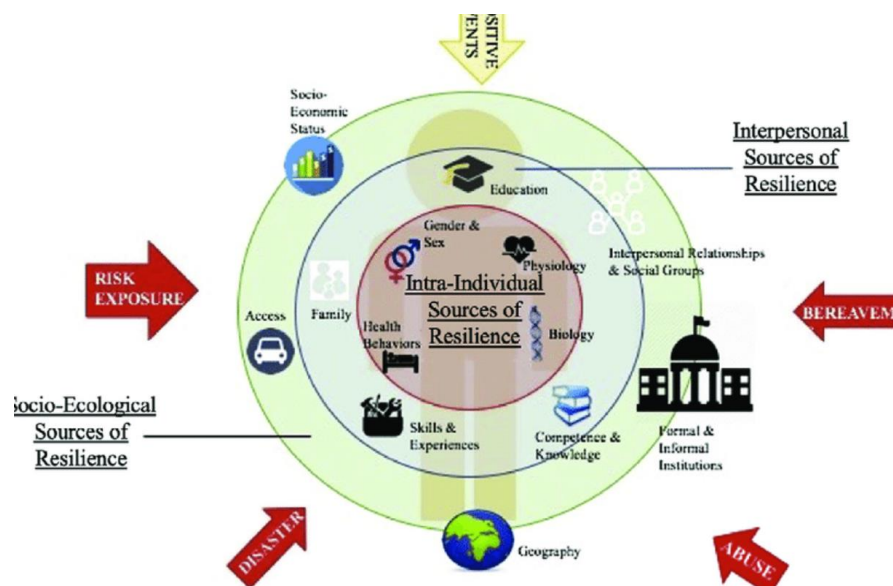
SITIVE
ENTS

Socio-Economic Status

Interpersonal Sources of Resilience

Education

Gender & Sex

Physiology

Interpersonal Relationships & Social Groups

RISK EXPOSURE

Intra-Individual Sources of Resilience

BEREAVEM

Access

Family

Health Behaviors

Biology

Socio-Ecological Sources of Resilience

Skills & Experiences

Competence & Knowledge

Formal & Informal Institutions

DISASTER

Geography

ABUSE